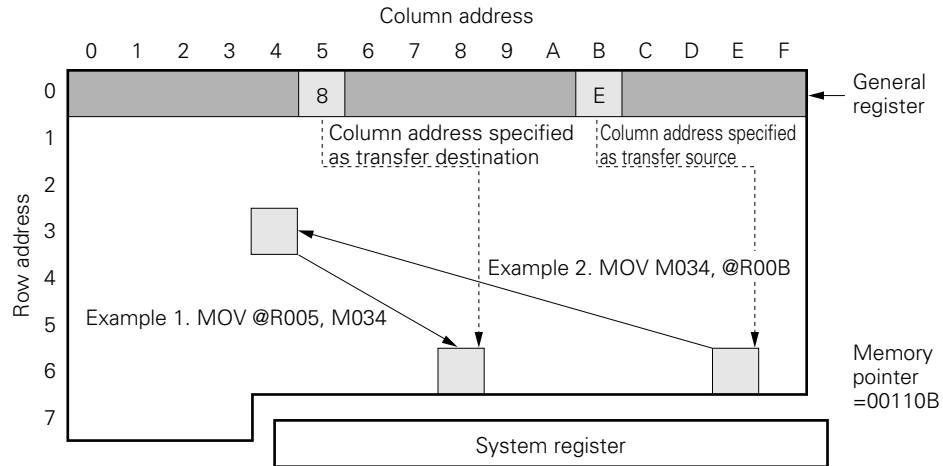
Column address

0 1 2 3 4 5 6 7 8 9 A B C D E F

0
1
2
3
4
5
6
7

Row address

8

E

General register

Column address specified as transfer destination

Column address specified as transfer source

Example 2. MOV M034, @R00B

Example 1. MOV @R005, M034

Memory pointer =00110B

System register